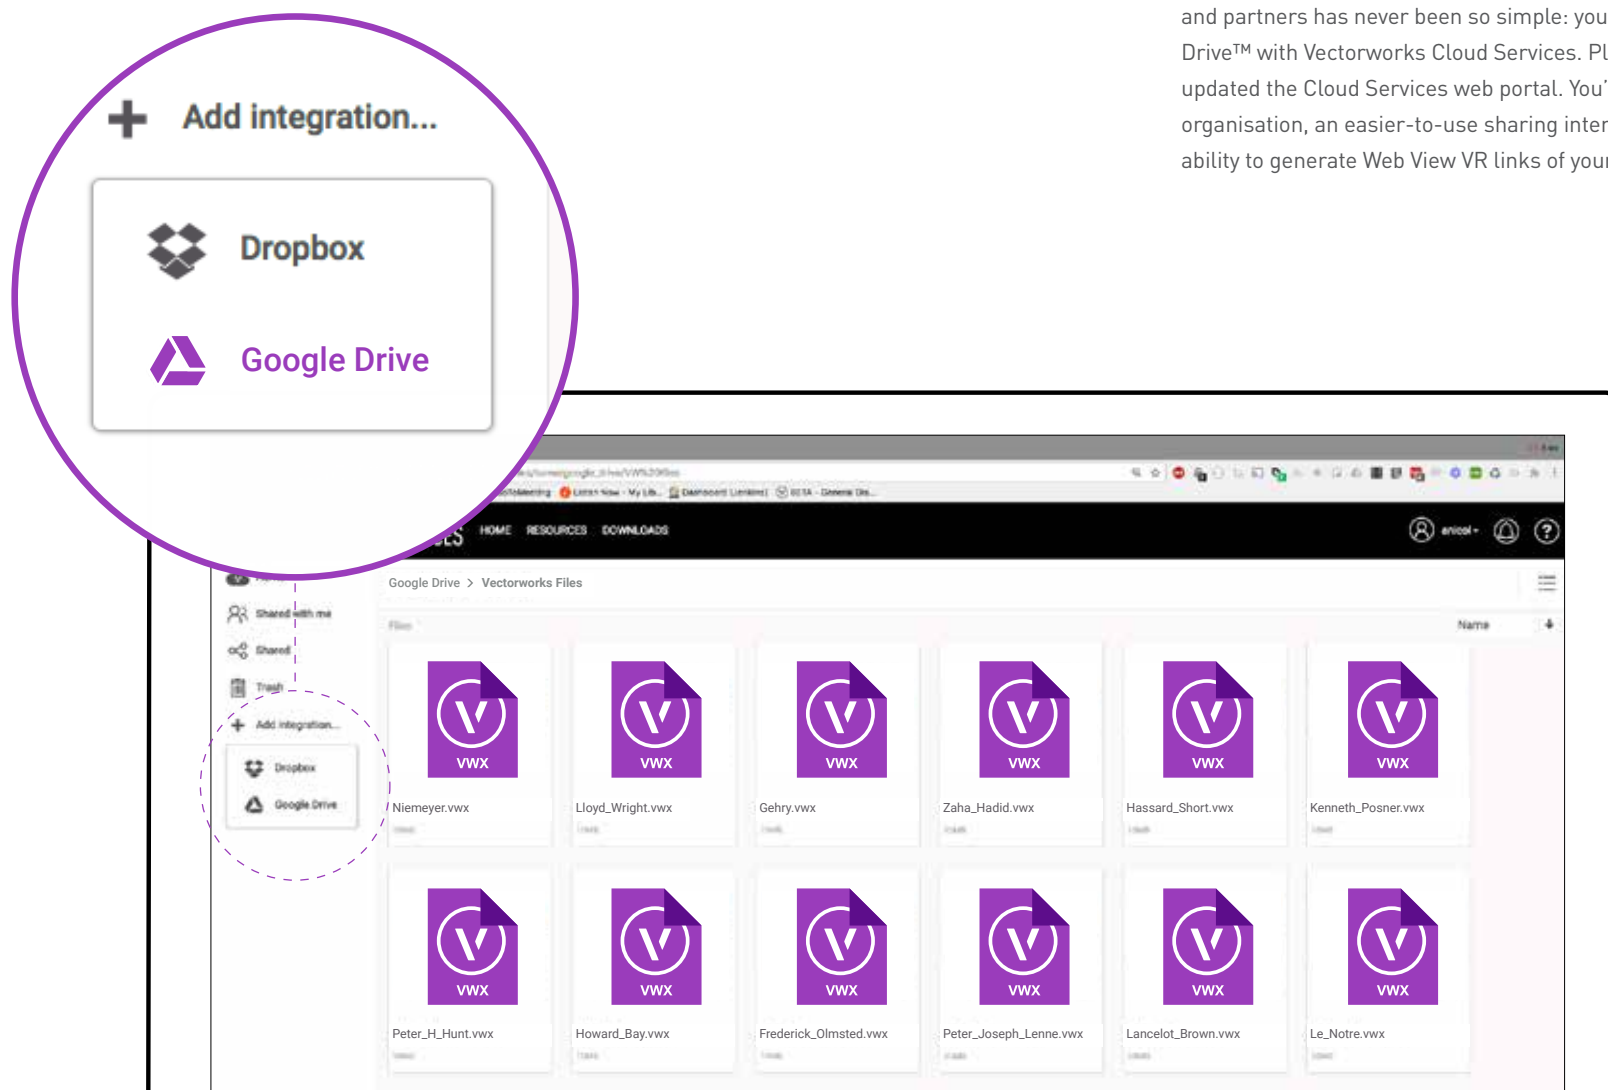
and partners has never been so simple: you
Drive™ with Vectorworks Cloud Services. Pl
updated the Cloud Services web portal. You'
organisation, an easier-to-use sharing inter
ability to generate Web View VR links of your

+ Add integration...

Dropbox

Google Drive

HOME RESOURCES DOWNLOADS

Google Drive > Vectorworks Files

Shared with me
Shared
Trash
Add integration...
Dropbox
Google Drive

Name

VWX
Niemeyer.vwx

VWX
Lloyd_Wright.vwx

VWX
Gehry.vwx

VWX
Zaha_Hadid.vwx

VWX
Hassard_Short.vwx

VWX
Kenneth_Posner.vwx

VWX
Peter_H_Hunt.vwx

VWX
Howard_Bay.vwx

VWX
Frederick_Olmsted.vwx

VWX
Peter_Joseph_Lenne.vwx

VWX
Lancelot_Brown.vwx

VWX
Le_Notre.vwx